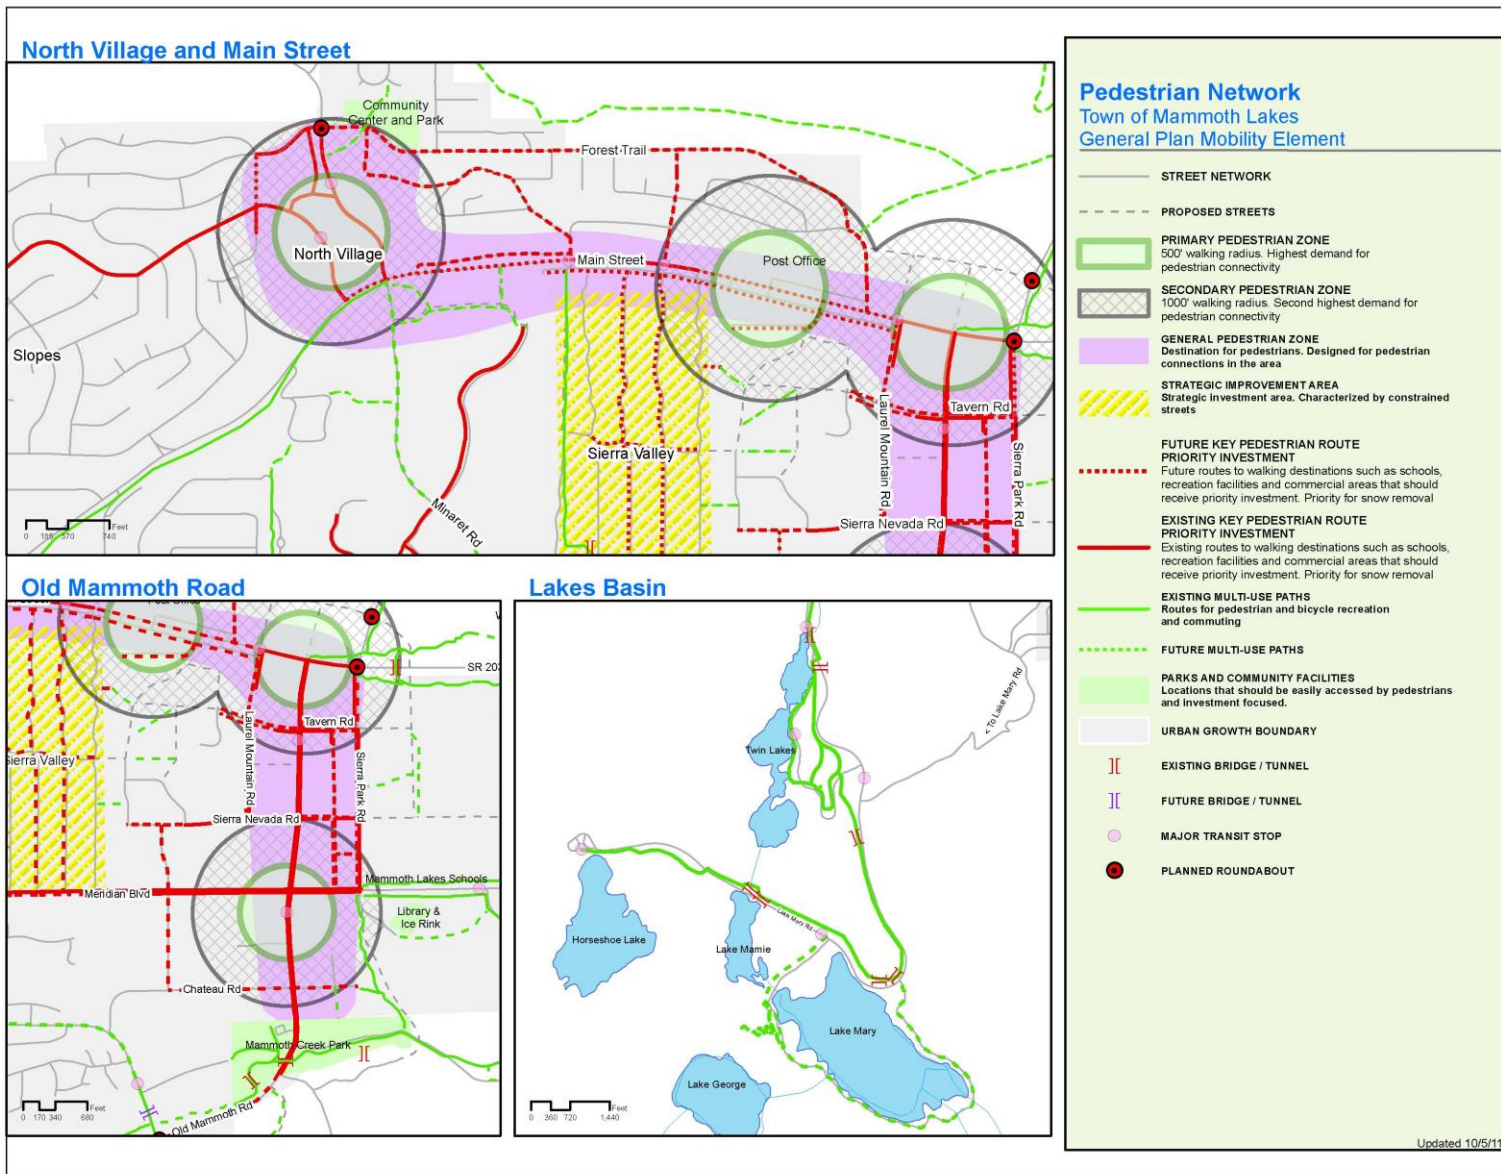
North Village and Main Street

Community Center and Park
Forest Trail
North Village
Main Street
Post Office
Slopes
Tavern Rd
Laurel Mountain Rd
Sierra Valley
Sierra Park Rd
Sierra Nevada Rd
Minaret Rd
0 185 370 740 Feet

Old Mammoth Road

Post Office
SR 203
Tavern Rd
Laurel Mountain Rd
Sierra Park Rd
Sierra Valley
Sierra Nevada Rd
Mammoth Lakes Schools
Meridian Blvd
Library & Ice Rink
Chateau Rd
Mammoth Creek Park
Old Mammoth Rd
0 170 340 680 Feet

Lakes Basin

To Lake Mary Rd
Twin Lakes
Horseshoe Lake
Lake Mamie
Lake Mary Rd
Lake Mary
Lake George
0 360 720 1,440 Feet

Pedestrian Network
Town of Mammoth Lakes
General Plan Mobility Element

STREET NETWORK
PROPOSED STREETS
PRIMARY PEDESTRIAN ZONE
500' walking radius. Highest demand for pedestrian connectivity
SECONDARY PEDESTRIAN ZONE
1000' walking radius. Second highest demand for pedestrian connectivity
GENERAL PEDESTRIAN ZONE
Destination for pedestrians. Designed for pedestrian connections in the area
STRATEGIC IMPROVEMENT AREA
Strategic investment area. Characterized by constrained streets
FUTURE KEY PEDESTRIAN ROUTE PRIORITY INVESTMENT
Future routes to walking destinations such as schools, recreation facilities and commercial areas that should receive priority investment. Priority for snow removal
EXISTING KEY PEDESTRIAN ROUTE PRIORITY INVESTMENT
Existing routes to walking destinations such as schools, recreation facilities and commercial areas that should receive priority investment. Priority for snow removal
EXISTING MULTI-USE PATHS
Routes for pedestrian and bicycle recreation and commuting
FUTURE MULTI-USE PATHS
PARKS AND COMMUNITY FACILITIES
Locations that should be easily accessed by pedestrians and investment focused.
URBAN GROWTH BOUNDARY
EXISTING BRIDGE / TUNNEL
FUTURE BRIDGE / TUNNEL
MAJOR TRANSIT STOP
PLANNED ROUNDABOUT

Updated 10/5/11